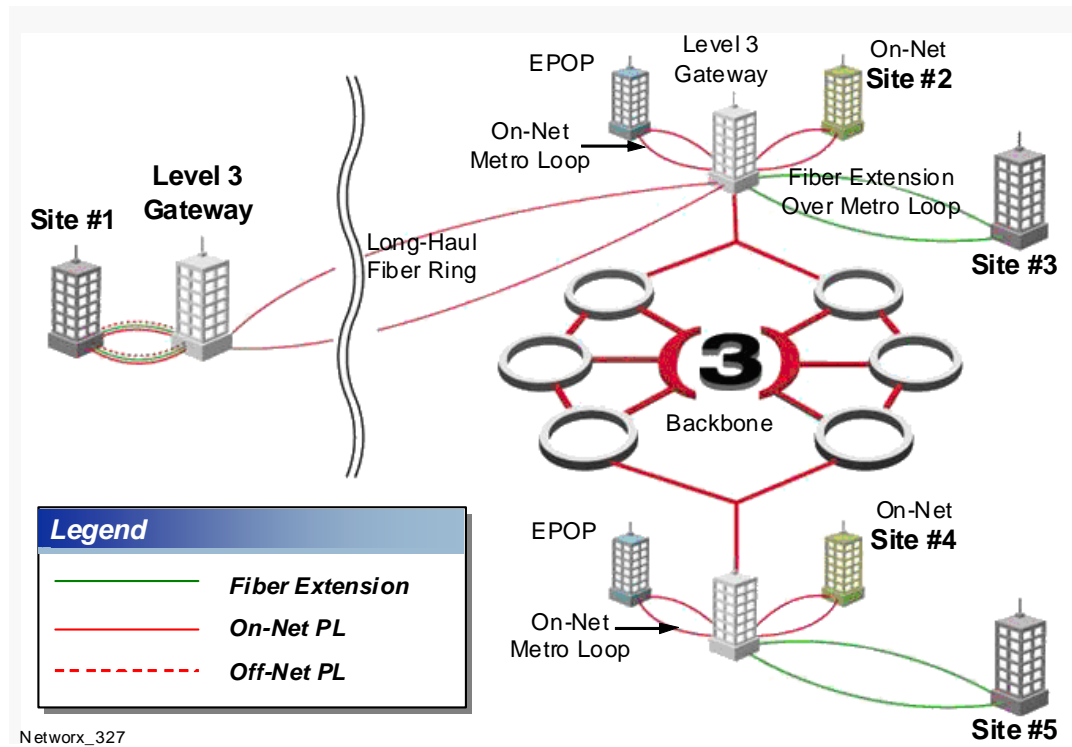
EPOP

Level 3 Gateway

On-Net Site #2

On-Net Metro Loop

Fiber Extension Over Metro Loop

Level 3 Gateway

Site #1

Long-Haul Fiber Ring

Site #3

3

Backbone

EPOP

On-Net Site #4

On-Net Metro Loop

Site #5

Legend

Fiber Extension

On-Net PL

Off-Net PL

Networx_327